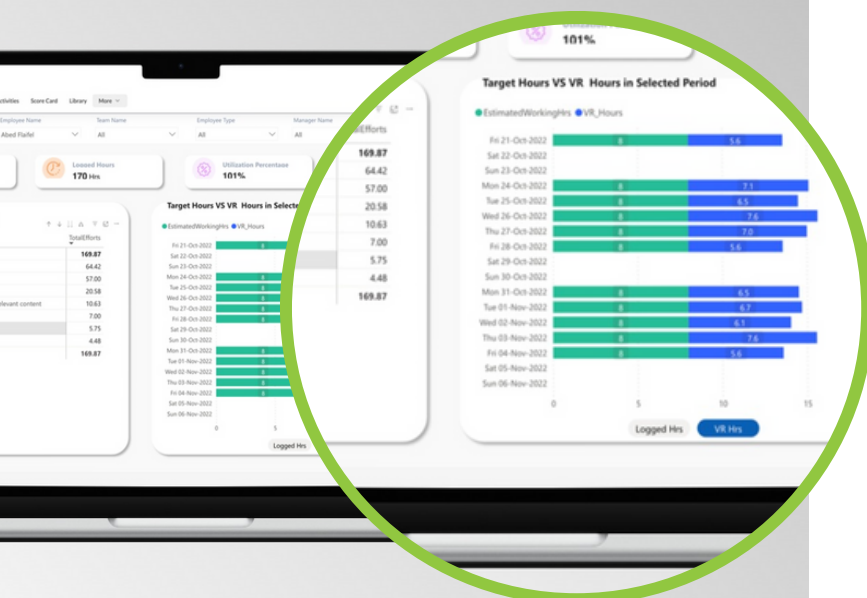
ctivities Score Card Library More

Employee Name
Abed Flaifel

Team Name
All

Employee Type
All

Manager Name
All

Loaned Hours
170 Hrs

Utilization Percentage
101%

TotalEfforts

| |
|---|
| 169.87 |
| 64.42 |
| 57.00 |
| 20.58 |
| 10.63 |
| 7.00 |
| 5.75 |
| 4.48 |
| 169.87 |

levant content

Target Hours VS VR Hours in Selecte

EstimatedWorkingHrs VR_Hours

Logged Hrs

alEfforts

| |
|---|
| 169.87 |
| 64.42 |
| 57.00 |
| 20.58 |
| 10.63 |
| 7.00 |
| 5.75 |
| 4.48 |
| 169.87 |

101%

Target Hours VS VR Hours in Selected Period

EstimatedWorkingHrs VR_Hours

Fri 21-Oct-2022 8 5.6
Sat 22-Oct-2022
Sun 23-Oct-2022
Mon 24-Oct-2022 8 7.1
Tue 25-Oct-2022 8 6.5
Wed 26-Oct-2022 8 7.6
Thu 27-Oct-2022 8 7.0
Fri 28-Oct-2022 8 5.6
Sat 29-Oct-2022
Sun 30-Oct-2022
Mon 31-Oct-2022 8 6.5
Tue 01-Nov-2022 8 6.7
Wed 02-Nov-2022 8 6.1
Thu 03-Nov-2022 8 7.6
Fri 04-Nov-2022 8 5.6
Sat 05-Nov-2022
Sun 06-Nov-2022

0 5 10 15

Logged Hrs VR Hrs